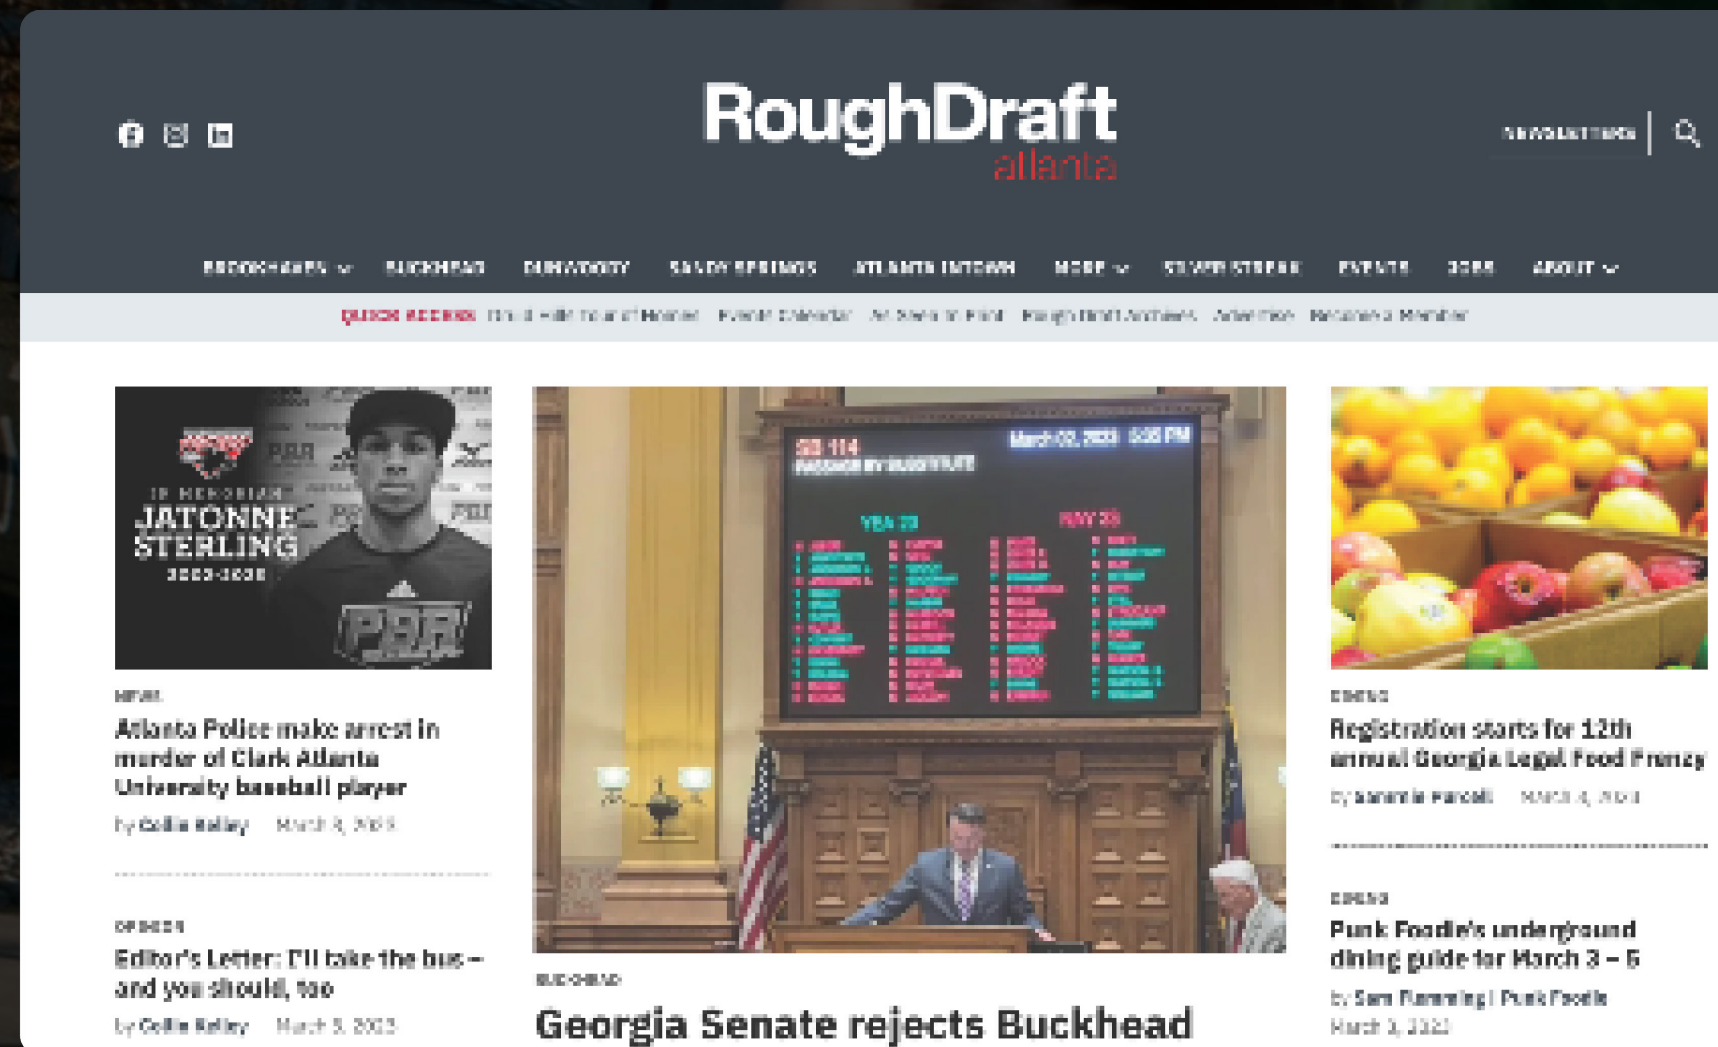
RoughDraft atlanta

NEWSLETTERS

BROOKHAVEN BUCKHEAD DUNWOODY SANDY SPRINGS ATLANTA INTOWN MORE SILVER STREAK EVENTS JOBS ABOUT

QUICK ACCESS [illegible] Events Calendar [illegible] Rough Draft Archives Advertise Become a Member

IN MEMORIAM JATONNE STERLING

NEWS

Atlanta Police make arrest in murder of Clark Atlanta University baseball player

by Collin Kelley March 3, 2023

OPINION

Editor's Letter: I'll take the bus – and you should, too

by Collin Kelley March 3, 2023

SB 114

YEA 23

NAY 33

BUCKHEAD

Georgia Senate rejects Buckhead

DINING

Registration starts for 12th annual Georgia Legal Food Frenzy

by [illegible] March 3, 2023

DINING

Punk Foodie's underground dining guide for March 3 – 5

by Sam Flemming | Punk Foodie

March 3, 2023